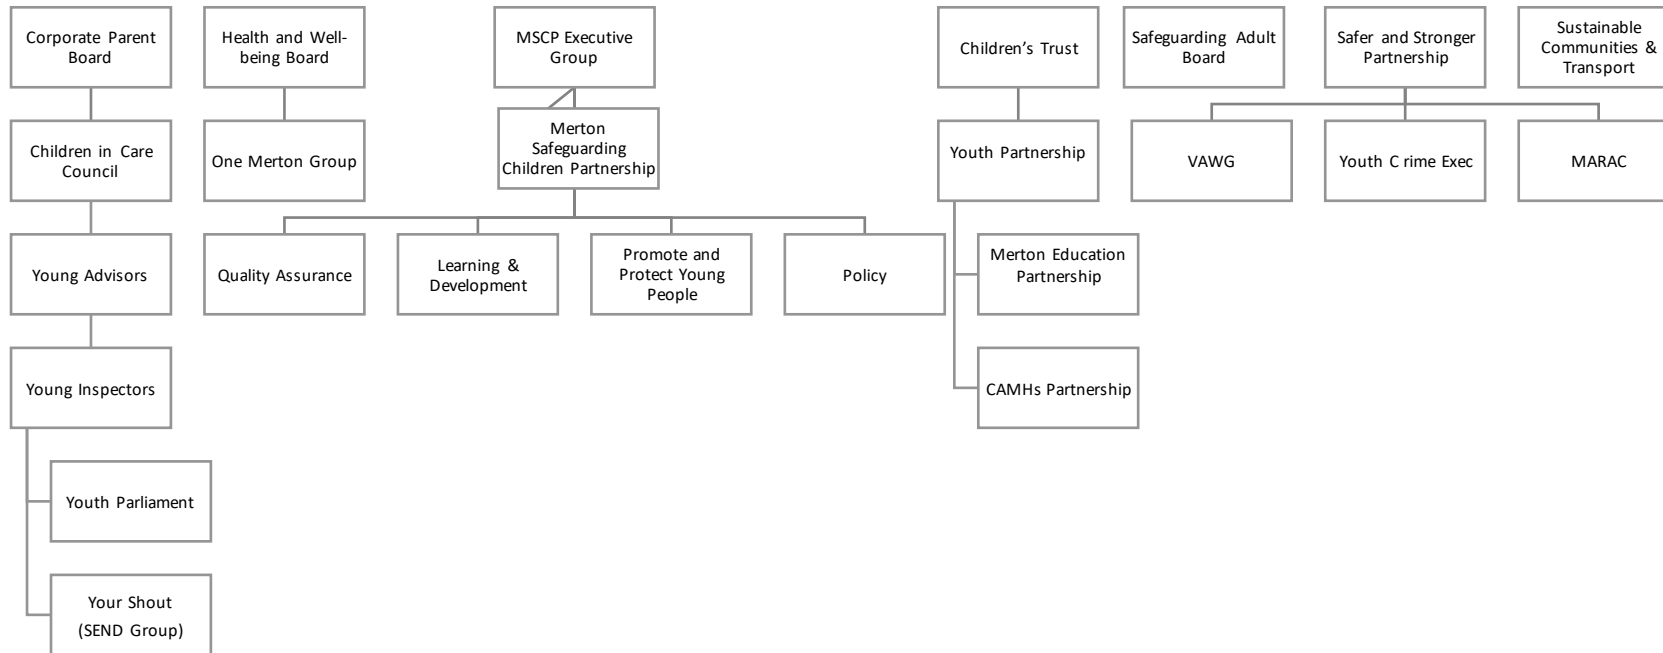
Corporate Parent Board

Health and Well-being Board

MSCP Executive Group

Children's Trust

Safeguarding Adult Board

Safer and Stronger Partnership

Sustainable Communities & Transport

Children in Care Council

One Merton Group

Merton Safeguarding Children Partnership

Youth Partnership

VAWG

Youth C rime Exec

MARAC

Young Advisors

Quality Assurance

Learning & Development

Promote and Protect Young People

Policy

Merton Education Partnership

Young Inspectors

CAMHs Partnership

Youth Parliament

Your Shout (SEND Group)